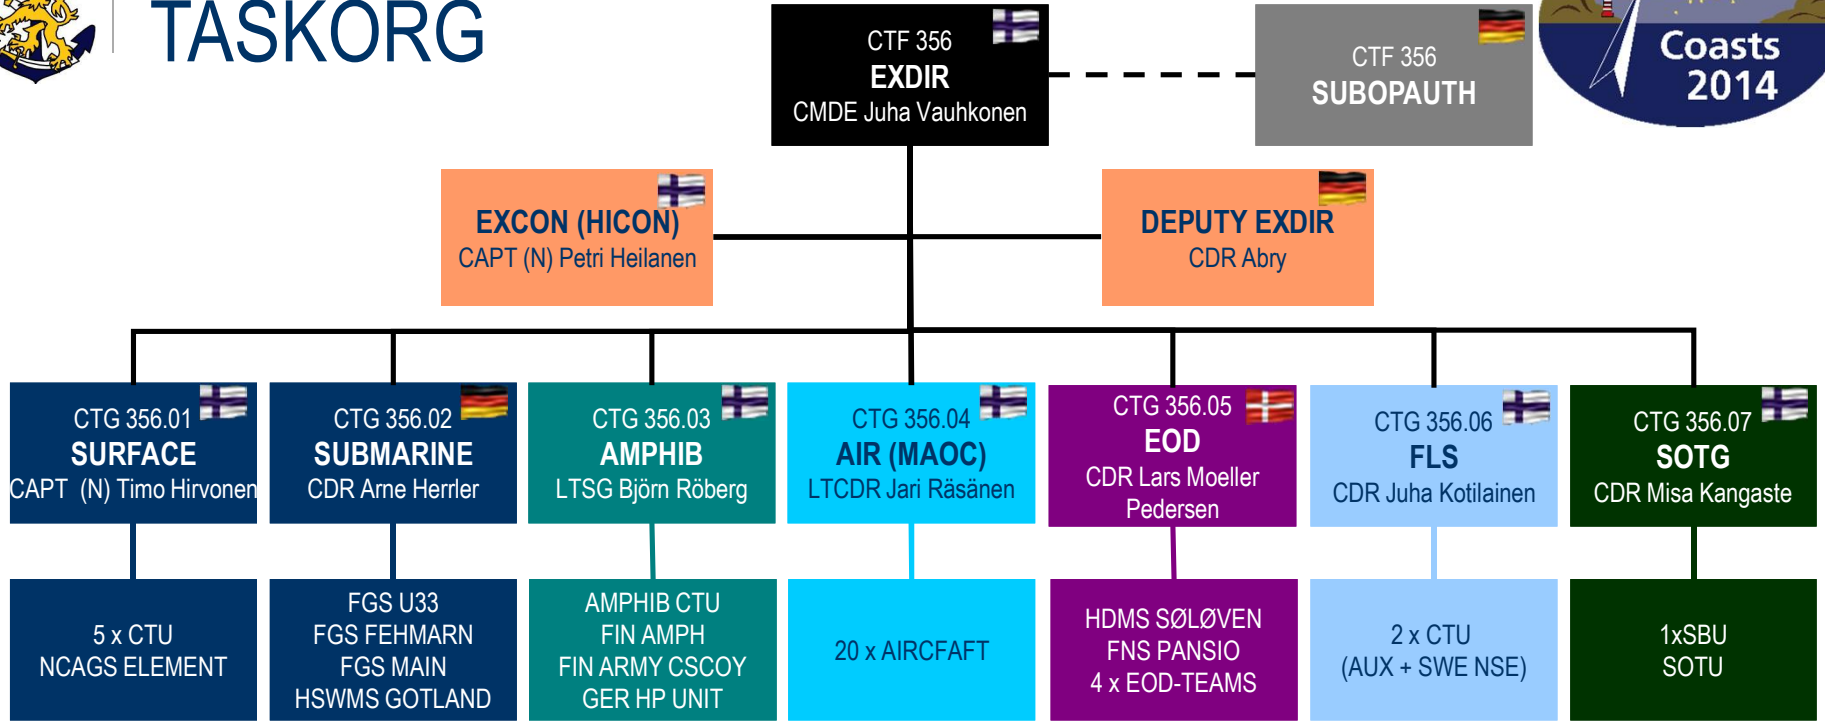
TASKORG

CTF 356
EXDIR
CMDE Juha Vauhkonen

CTF 356
SUBOPAUTH

Coasts 2014

EXCON (HICON)
CAPT (N) Petri Heilanen

DEPUTY EXDIR
CDR Abry

CTG 356.01
SURFACE
CAPT (N) Timo Hirvonen

CTG 356.02
SUBMARINE
CDR Arne Herrler

CTG 356.03
AMPHIB
LTSG Björn Röberg

CTG 356.04
AIR (MAOC)
LTCDR Jari Räsänen

CTG 356.05
EOD
CDR Lars Moeller Pedersen

CTG 356.06
FLS
CDR Juha Kotilainen

CTG 356.07
SOTG
CDR Misa Kangaste

5 x CTU
NCAGS ELEMENT

FGS U33
FGS FEHMARN
FGS MAIN
HSWMS GOTLAND

AMPHIB CTU
FIN AMPH
FIN ARMY CSCOY
GER HP UNIT

20 x AIRCFAFT

HDMS SØLØVEN
FNS PANSIO
4 x EOD-TEAMS

2 x CTU
(AUX + SWE NSE)

1xSBU
SOTU